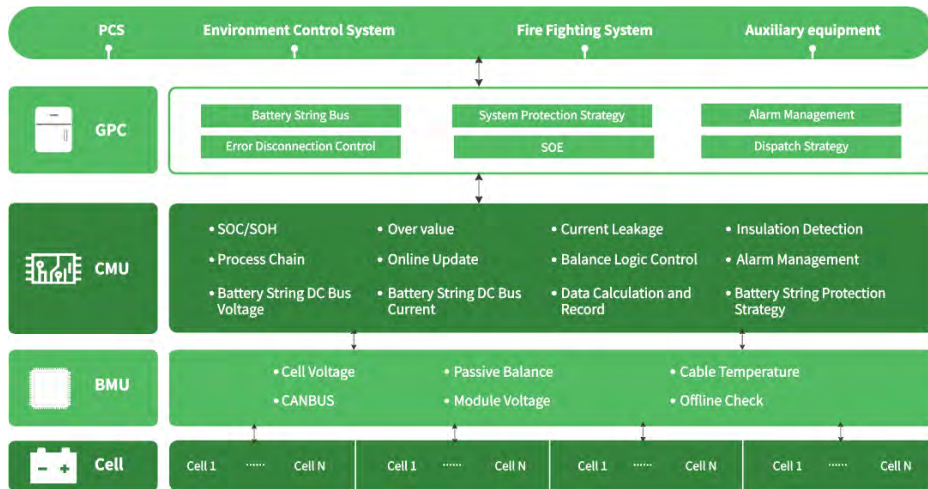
PCS Environment Control System Fire Fighting System Auxiliary equipment

GPC

Battery String Bus
System Protection Strategy
Alarm Management
Error Disconnection Control
SOE
Dispatch Strategy

CMU

• SOC/SOH
• Over value
• Current Leakage
• Insulation Detection
• Process Chain
• Online Update
• Balance Logic Control
• Alarm Management
• Battery String DC Bus Voltage
• Battery String DC Bus Current
• Data Calculation and Record
• Battery String Protection Strategy

BMU

• Cell Voltage
• Passive Balance
• Cable Temperature
• CANBUS
• Module Voltage
• Offline Check

Cell

Cell 1 ...... Cell N
Cell 1 ...... Cell N
Cell 1 ...... Cell N
Cell 1 ...... Cell N